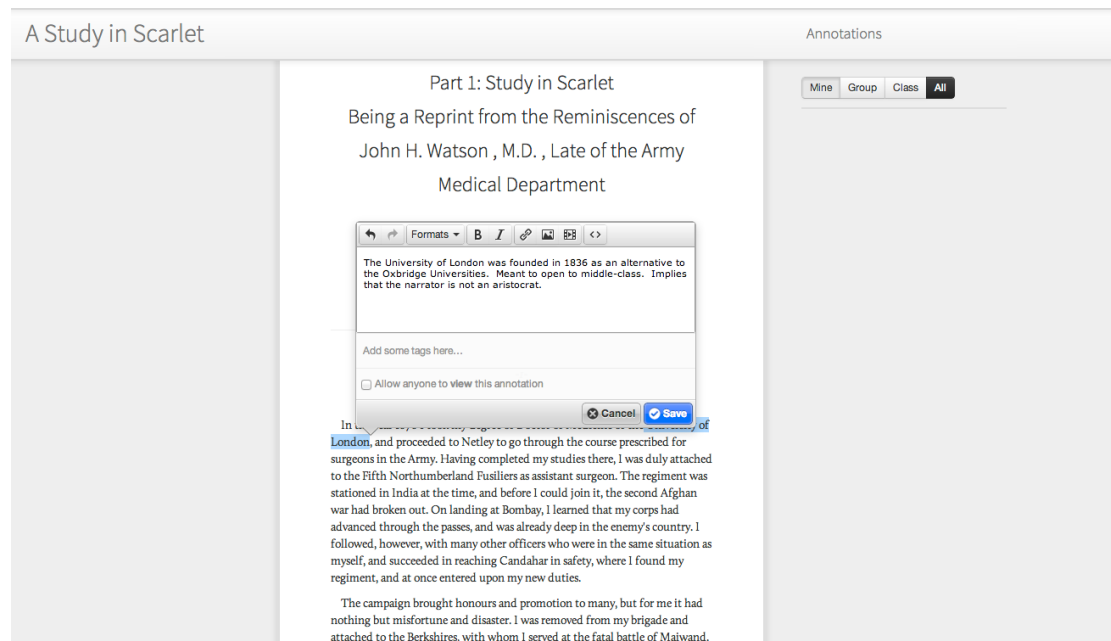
A Study in Scarlet

Annotations

Mine Group Class All

Part 1: Study in Scarlet
Being a Reprint from the Reminiscences of
John H. Watson , M.D. , Late of the Army
Medical Department

Formats B I

The University of London was founded in 1836 as an alternative to the Oxbridge Universities. Meant to open to middle-class. Implies that the narrator is not an aristocrat.

Add some tags here...

Allow anyone to view this annotation

Cancel Save

In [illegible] London, and proceeded to Netley to go through the course prescribed for surgeons in the Army. Having completed my studies there, I was duly attached to the Fifth Northumberland Fusiliers as assistant surgeon. The regiment was stationed in India at the time, and before I could join it, the second Afghan war had broken out. On landing at Bombay, I learned that my corps had advanced through the passes, and was already deep in the enemy's country. I followed, however, with many other officers who were in the same situation as myself, and succeeded in reaching Candahar in safety, where I found my regiment, and at once entered upon my new duties.

The campaign brought honours and promotion to many, but for me it had nothing but misfortune and disaster. I was removed from my brigade and attached to the Berkshires, with whom I served at the fatal battle of Maiwand.